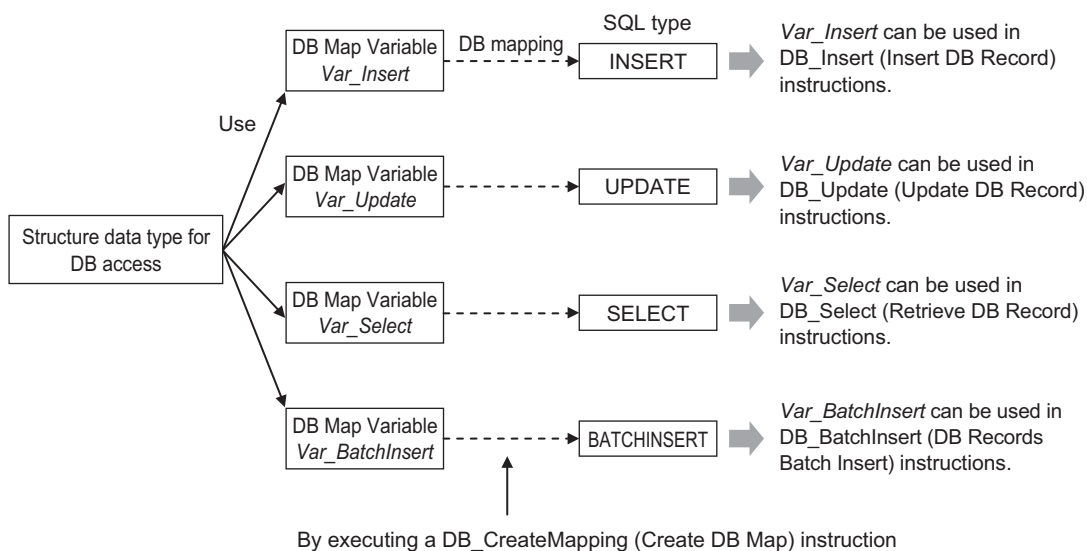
Structure data type for DB access

Use

DB Map Variable
*Var_Insert*

DB mapping

SQL type

INSERT

*Var_Insert* can be used in DB_Insert (Insert DB Record) instructions.

DB Map Variable
*Var_Update*

UPDATE

*Var_Update* can be used in DB_Update (Update DB Record) instructions.

DB Map Variable
*Var_Select*

SELECT

*Var_Select* can be used in DB_Select (Retrieve DB Record) instructions.

DB Map Variable
*Var_BatchInsert*

BATCHINSERT

*Var_BatchInsert* can be used in DB_BatchInsert (DB Records Batch Insert) instructions.

By executing a DB_CreateMapping (Create DB Map) instruction